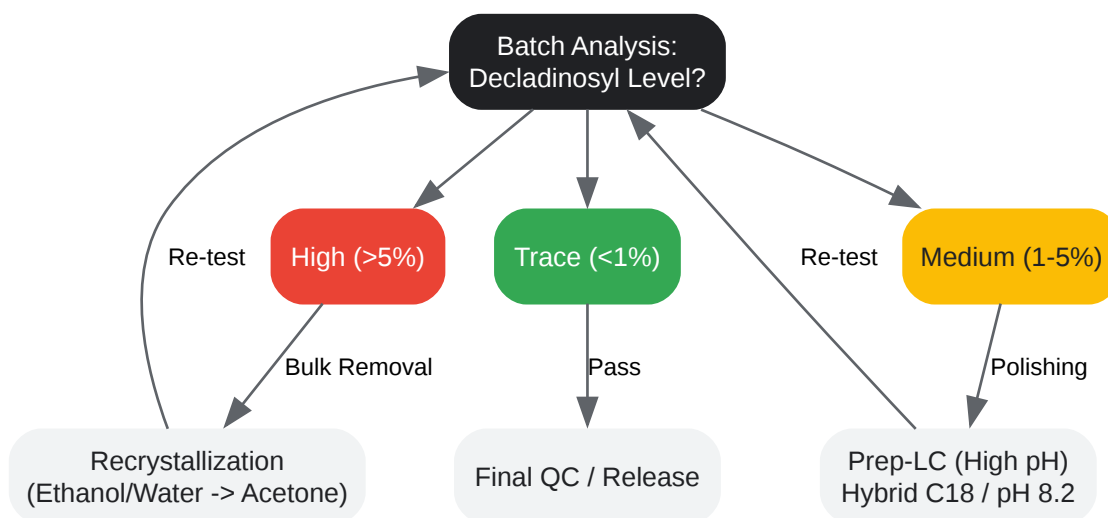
Batch Analysis:
Decladinosyl Level?

High (>5%)

Trace (<1%)

Medium (1-5%)

Re-test

Re-test

Bulk Removal

Pass

Polishing

Recrystallization
(Ethanol/Water -> Acetone)

Final QC / Release

Prep-LC (High pH)
Hybrid C18 / pH 8.2